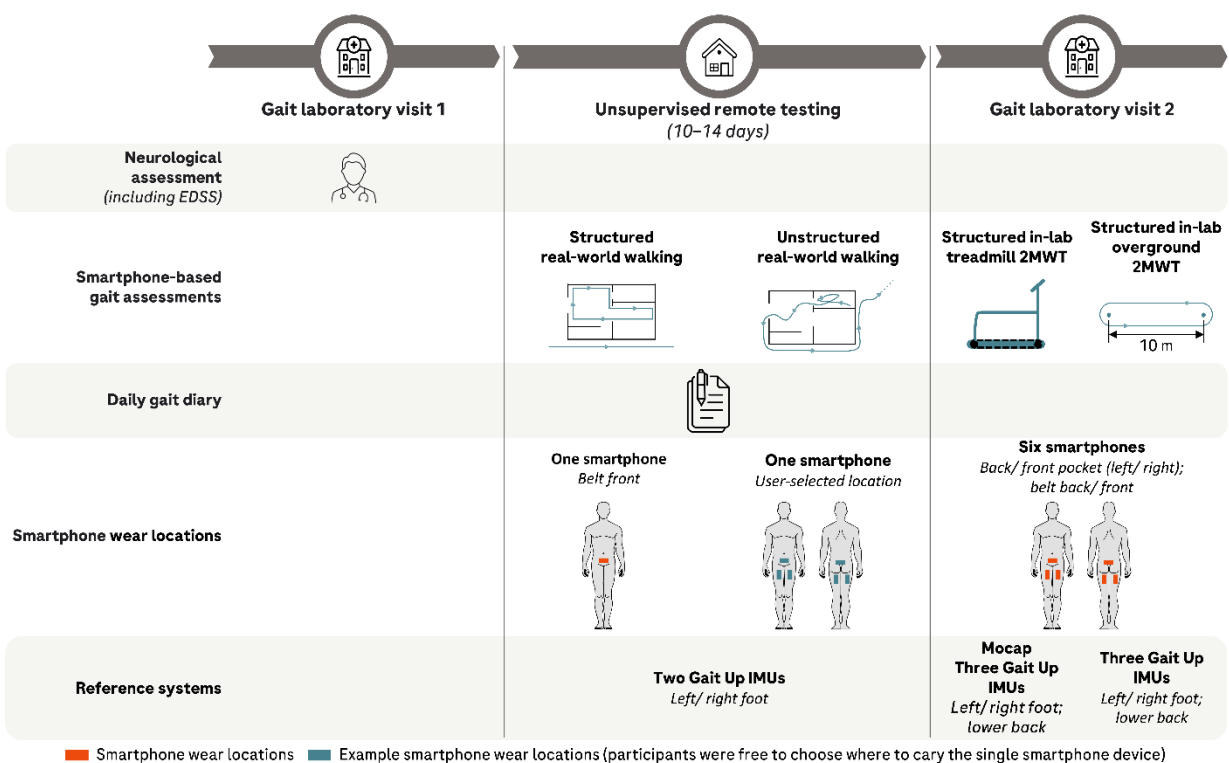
Gait laboratory visit 1

Unsupervised remote testing
(10–14 days)

Gait laboratory visit 2

Neurological assessment
(including EDSS)

Smartphone-based gait assessments

Structured real-world walking

Unstructured real-world walking

Structured in-lab treadmill 2MWT

Structured in-lab overground 2MWT

10 m

Daily gait diary

Smartphone wear locations

One smartphone
Belt front

One smartphone
User-selected location

Six smartphones
Back/ front pocket (left/ right); belt back/ front

Reference systems

Two Gait Up IMUs
Left/ right foot

Mocap
Three Gait Up IMUs
Left/ right foot; lower back

Three Gait Up IMUs
Left/ right foot; lower back

Smartphone wear locations
Example smartphone wear locations (participants were free to choose where to cary the single smartphone device)